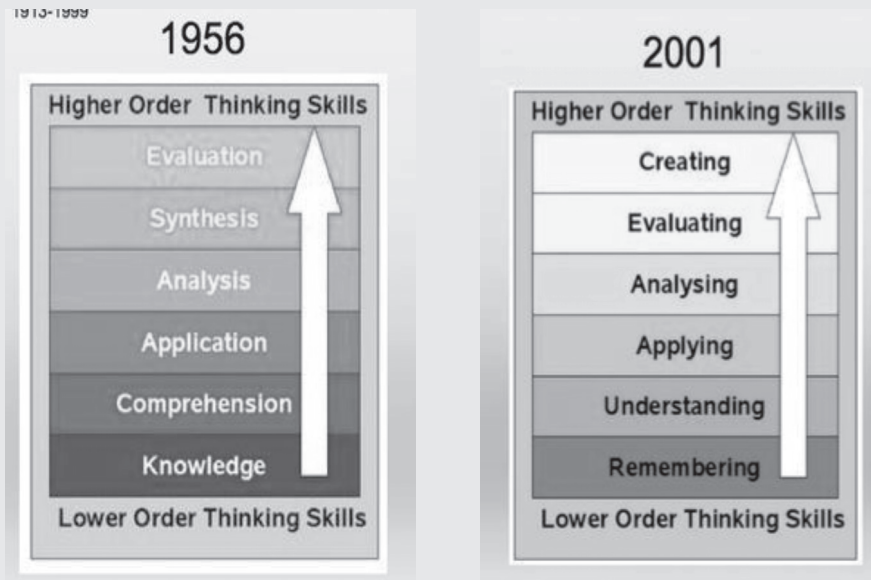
1913-1999

1956

Higher Order Thinking Skills

Evaluation

Synthesis

Analysis

Application

Comprehension

Knowledge

Lower Order Thinking Skills

2001

Higher Order Thinking Skills

Creating

Evaluating

Analysing

Applying

Understanding

Remembering

Lower Order Thinking Skills